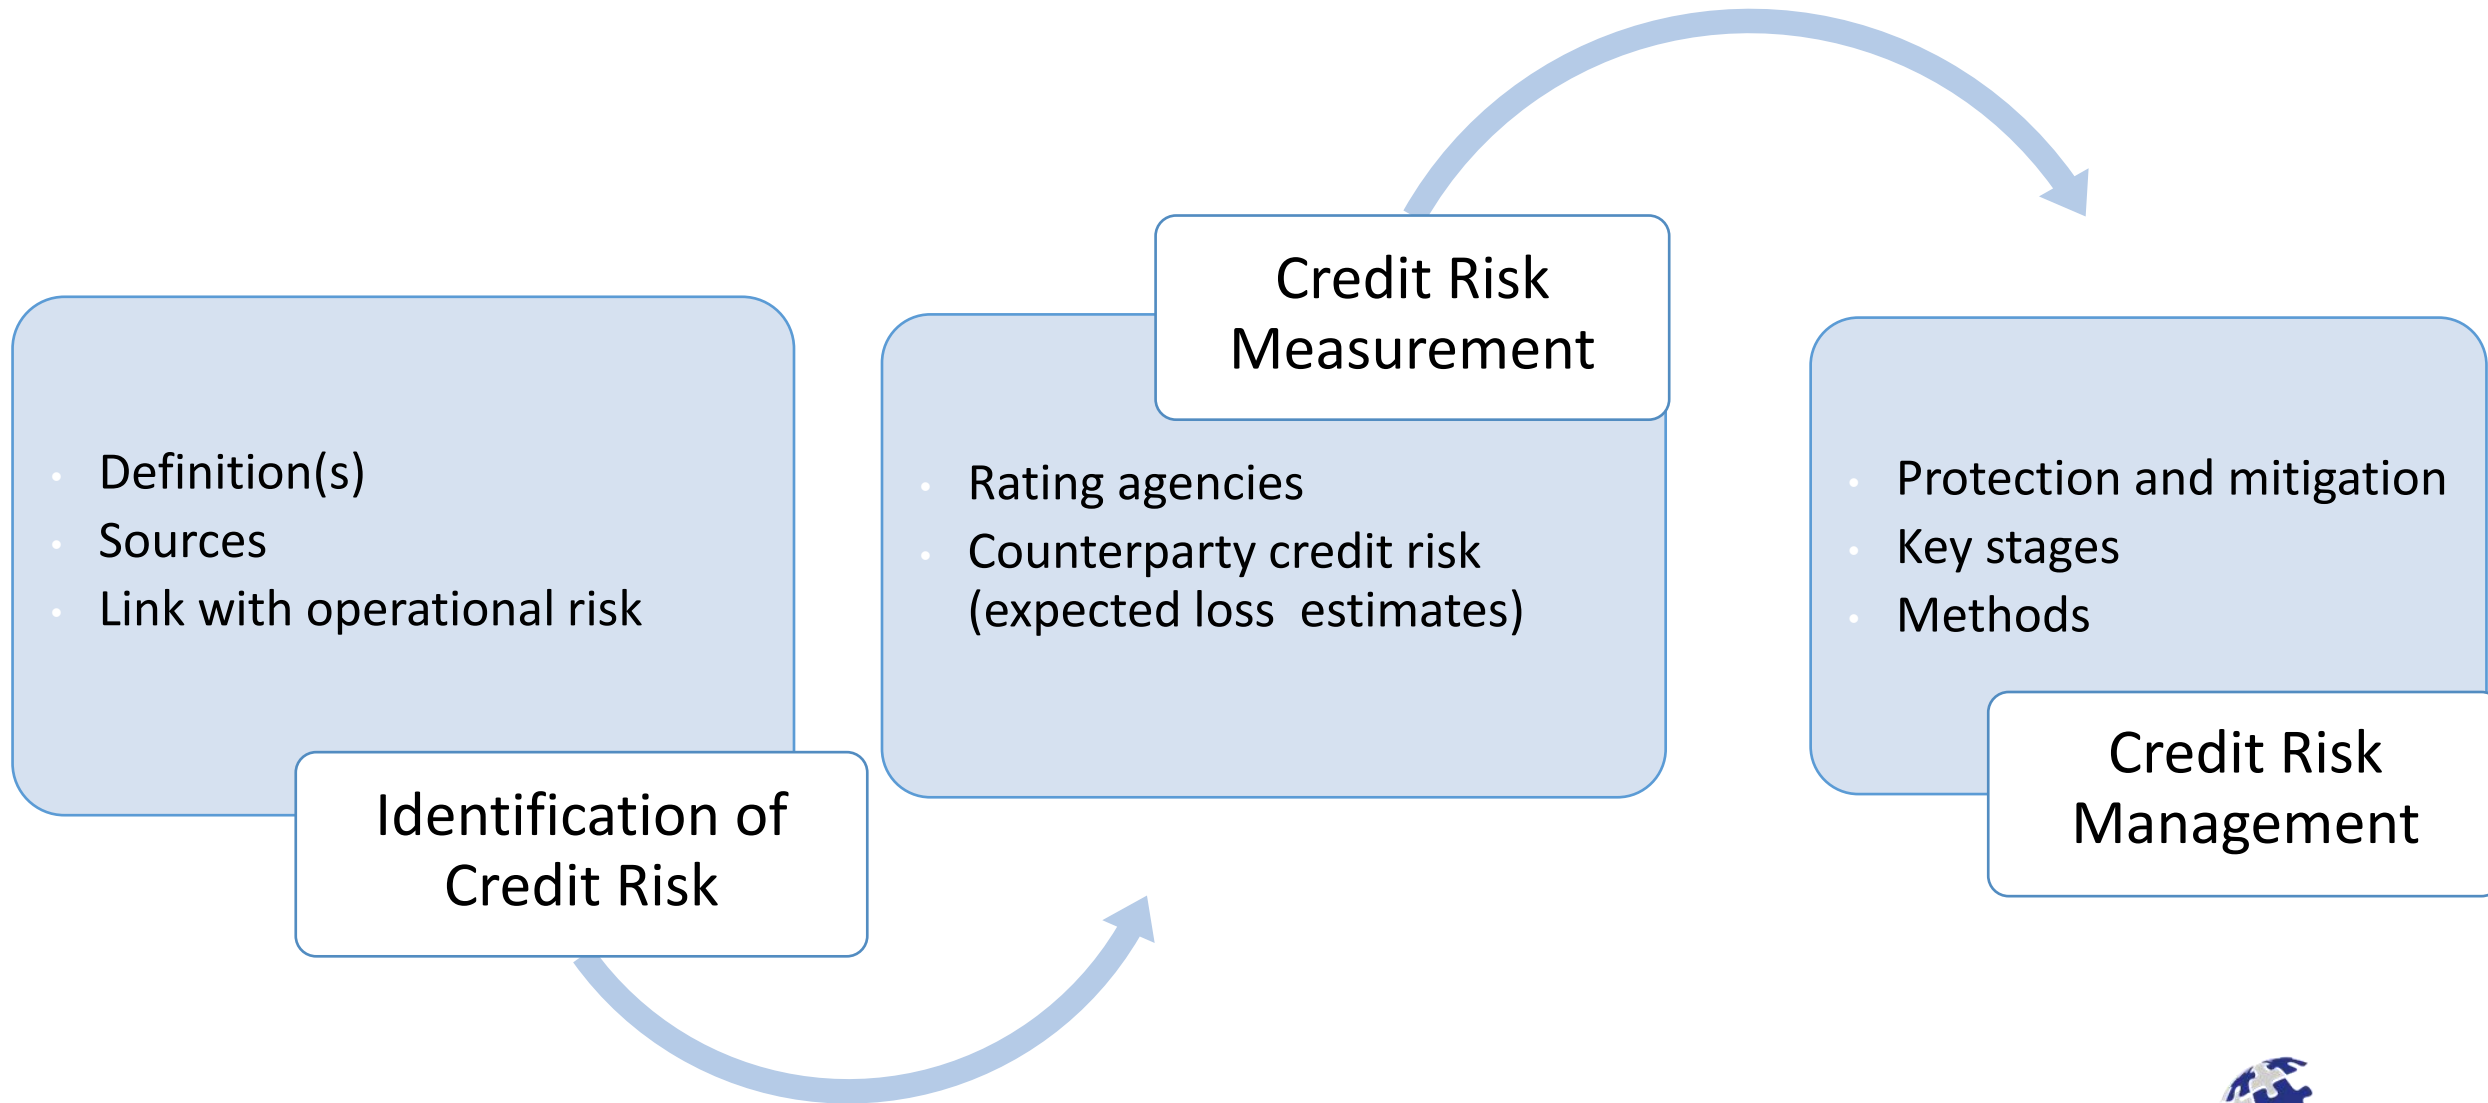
- Definition(s)
- Sources
- Link with operational risk

Identification of Credit Risk

Credit Risk Measurement

- Rating agencies
- Counterparty credit risk (expected loss estimates)

- Protection and mitigation
- Key stages
- Methods

Credit Risk Management